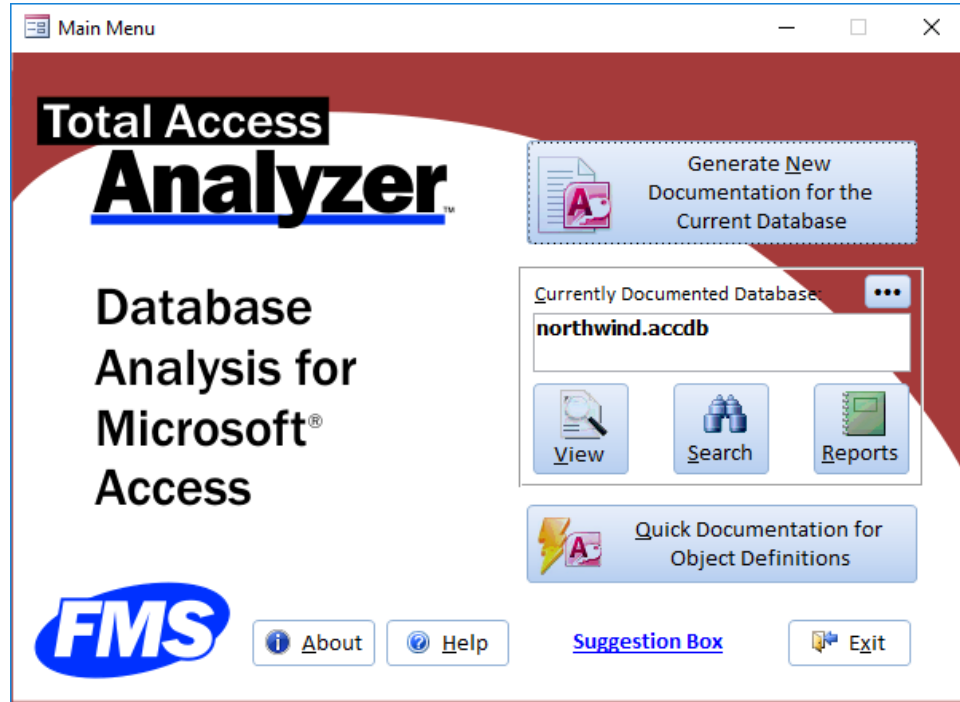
Main Menu

Total Access
Analyzer™

Database Analysis for Microsoft® Access

Generate New Documentation for the Current Database

Currently Documented Database:
•••
northwind.accdb

View
Search
Reports

Quick Documentation for Object Definitions

FMS

About
Help
Suggestion Box
Exit